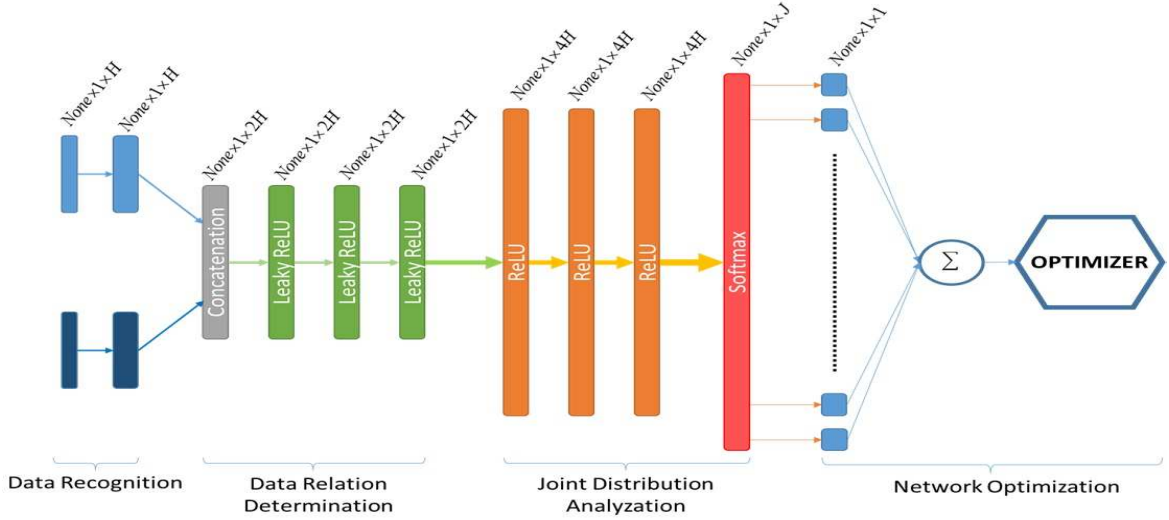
$None \times 1 \times H$ $None \times 1 \times H$

$None \times 1 \times 2H$ $None \times 1 \times 2H$ $None \times 1 \times 2H$ $None \times 1 \times 2H$

$None \times 1 \times 4H$ $None \times 1 \times 4H$ $None \times 1 \times 4H$

$None \times 1 \times J$

$None \times 1 \times 1$

Concatenation

Leaky ReLU

Leaky ReLU

Leaky ReLU

ReLU

ReLU

ReLU

Softmax

$\Sigma$

OPTIMIZER

Data Recognition

Data Relation Determination

Joint Distribution Analyzation

Network Optimization